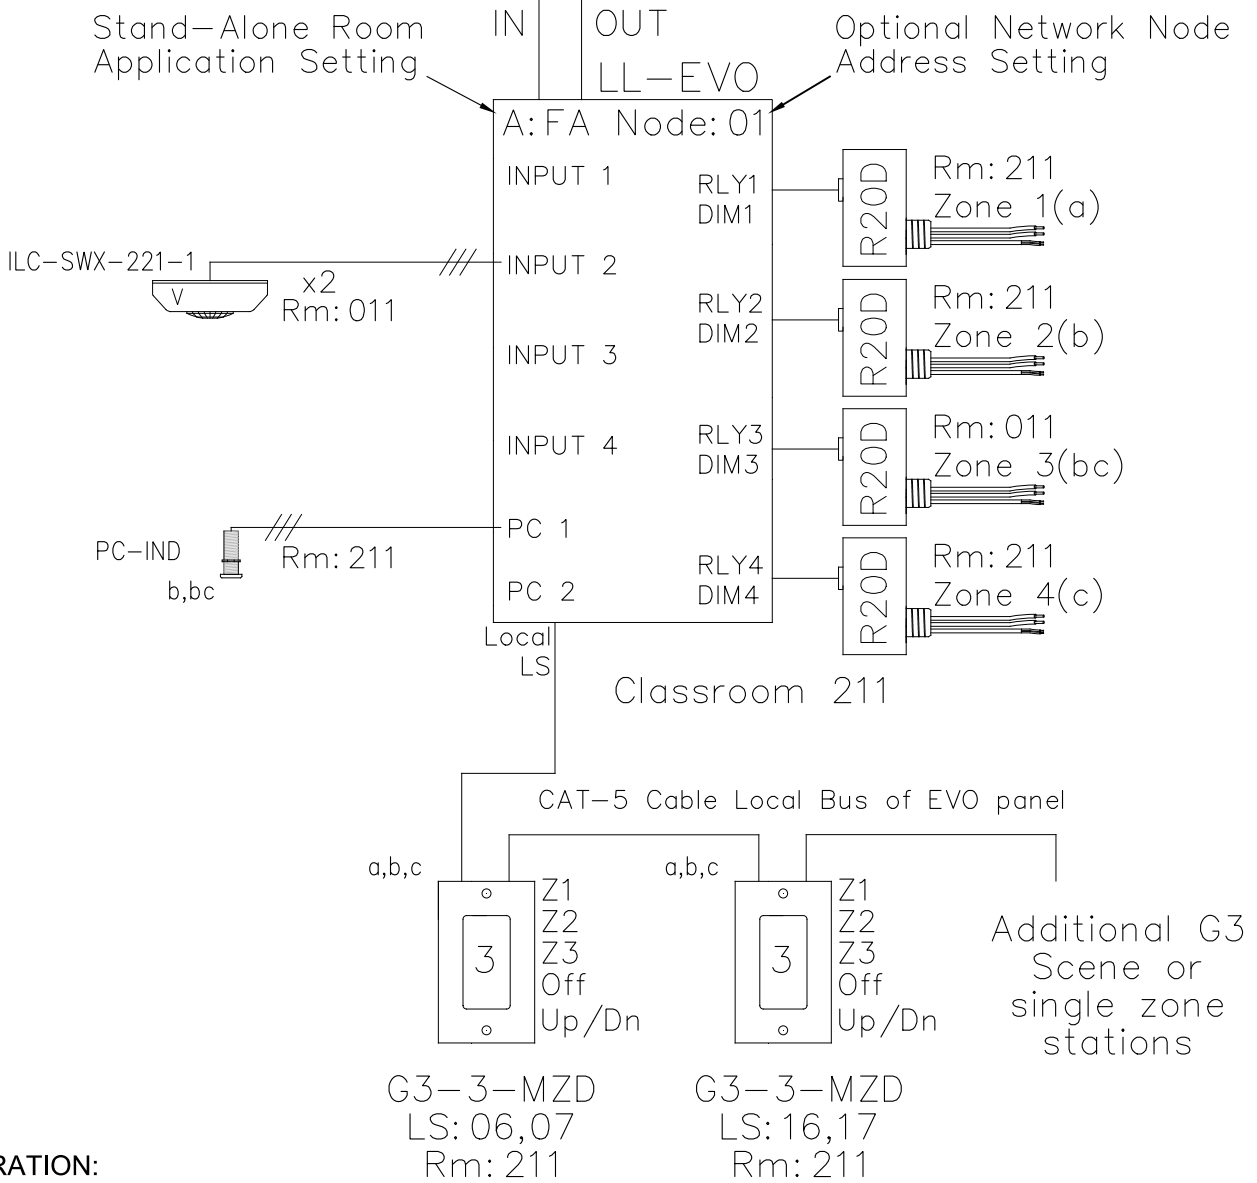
Stand-Alone Room Application Setting

IN

OUT

LL-EVO

Optional Network Node Address Setting

A:FA Node:01

INPUT 1

INPUT 2

INPUT 3

INPUT 4

PC 1

PC 2

RLY1 DIM1

RLY2 DIM2

RLY3 DIM3

RLY4 DIM4

R20D

Rm: 211
Zone 1(a)

R20D

Rm: 211
Zone 2(b)

R20D

Rm: 011
Zone 3(bc)

R20D

Rm: 211
Zone 4(c)

ILC-SWX-221-1

V

x2
Rm: 011

PC-IND

b,bc

Rm: 211

Local LS

Classroom 211

CAT-5 Cable Local Bus of EVO panel

a,b,c

3

Z1
Z2
Z3
Off
Up/Dn

a,b,c

3

Z1
Z2
Z3
Off
Up/Dn

Additional G3 Scene or single zone stations

G3-3-MZD
LS: 06,07
Rm: 211

G3-3-MZD
LS: 16,17
Rm: 211

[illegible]RATION: